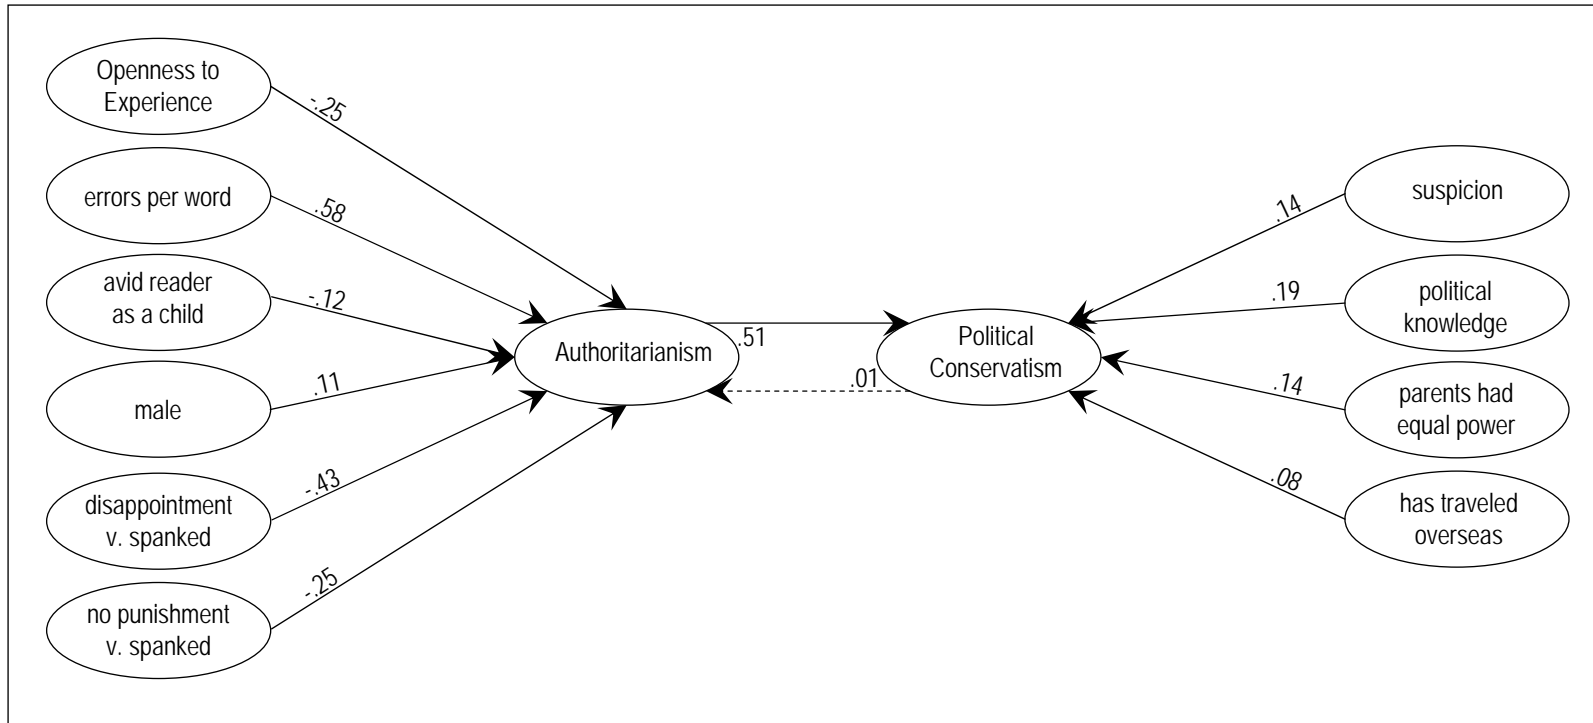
Openness to Experience
-.25

errors per word
.58

avid reader as a child
-.12

male
.11

disappointment v. spanked
-.43

no punishment v. spanked
-.25

Authoritarianism
.51
.01
Political Conservatism

suspicion
.14

political knowledge
.19

parents had equal power
.14

has traveled overseas
.08